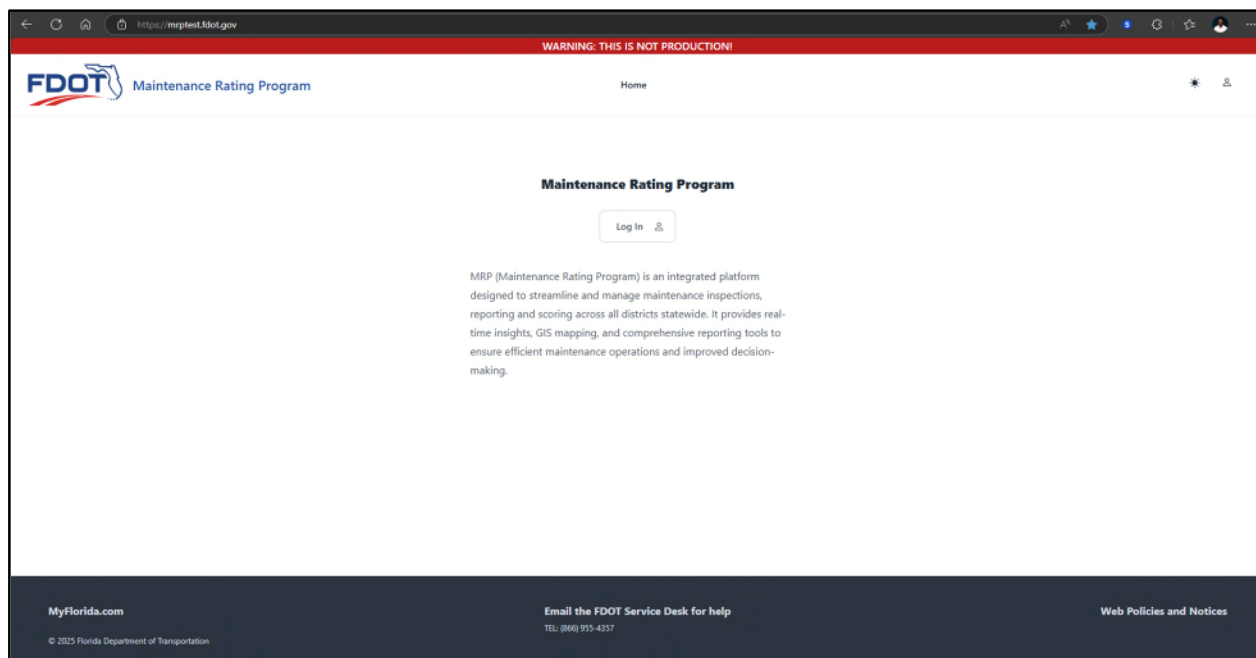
https://mrptest.fdot.gov

WARNING: THIS IS NOT PRODUCTION!

FDOT Maintenance Rating Program

Home

Maintenance Rating Program

Log In

MRP (Maintenance Rating Program) is an integrated platform designed to streamline and manage maintenance inspections, reporting and scoring across all districts statewide. It provides real-time insights, GIS mapping, and comprehensive reporting tools to ensure efficient maintenance operations and improved decision-making.

MyFlorida.com

© 2025 Florida Department of Transportation

Email the FDOT Service Desk for help

TEL: (866) 955-4357

Web Policies and Notices